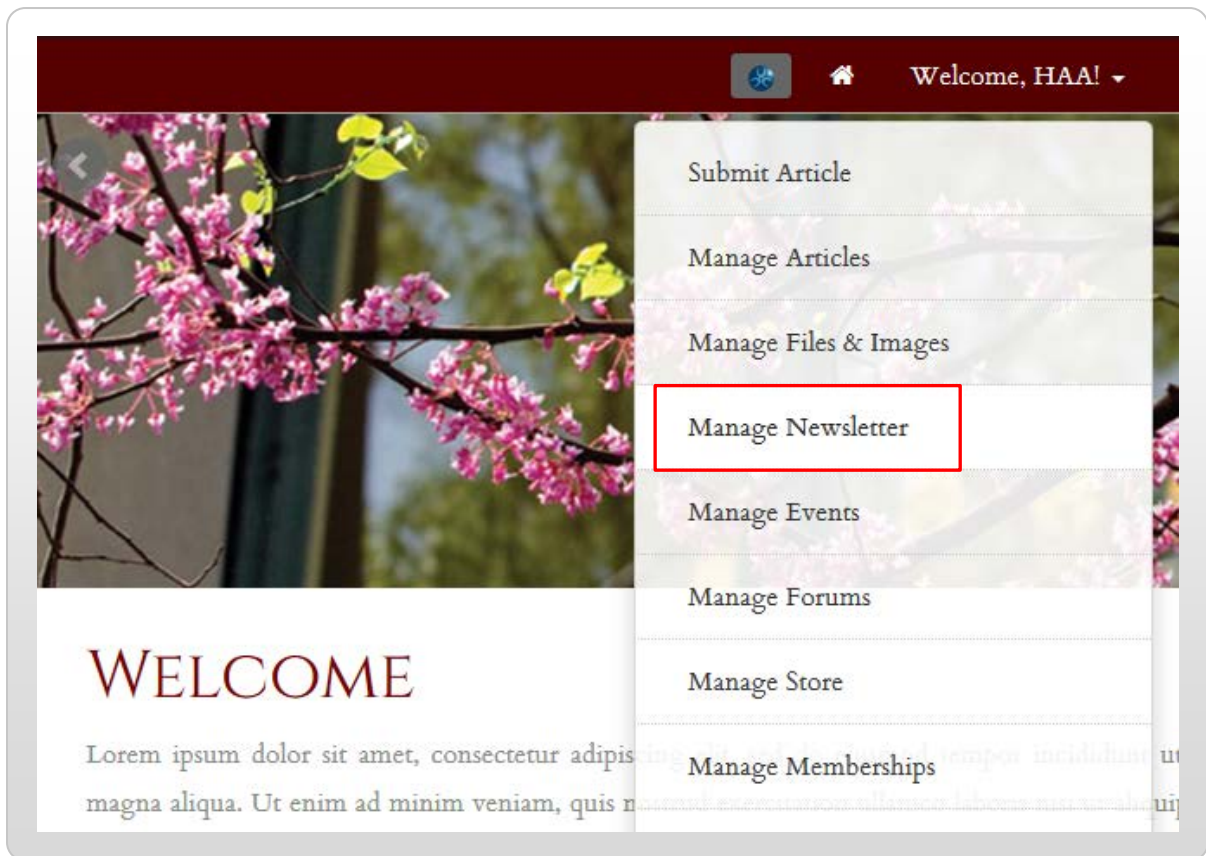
Welcome, HAA!

Submit Article

Manage Articles

Manage Files & Images

Manage Newsletter

Manage Events

Manage Forums

Manage Store

Manage Memberships

WELCOME

Lorem ipsum dolor sit amet, consectetur adipis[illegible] ut magna aliqua. Ut enim ad minim veniam, quis n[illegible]